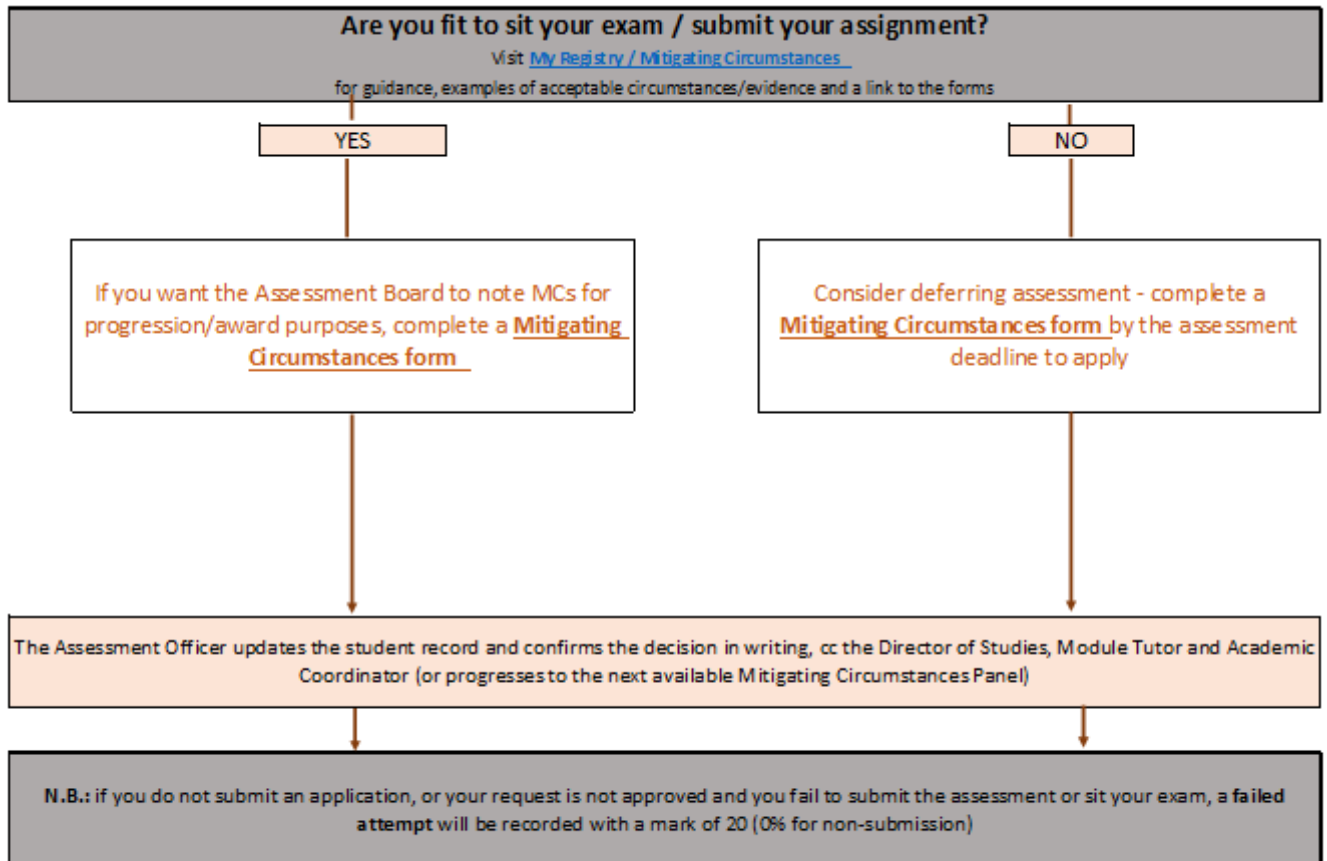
Are you fit to sit your exam / submit your assignment?
Visit My Registry / Mitigating Circumstances
for guidance, examples of acceptable circumstances/evidence and a link to the forms

YES

NO

If you want the Assessment Board to note MCs for progression/award purposes, complete a Mitigating Circumstances form

Consider deferring assessment - complete a Mitigating Circumstances form by the assessment deadline to apply

The Assessment Officer updates the student record and confirms the decision in writing, cc the Director of Studies, Module Tutor and Academic Coordinator (or progresses to the next available Mitigating Circumstances Panel)

N.B.: if you do not submit an application, or your request is not approved and you fail to submit the assessment or sit your exam, a failed attempt will be recorded with a mark of 20 (0% for non-submission)